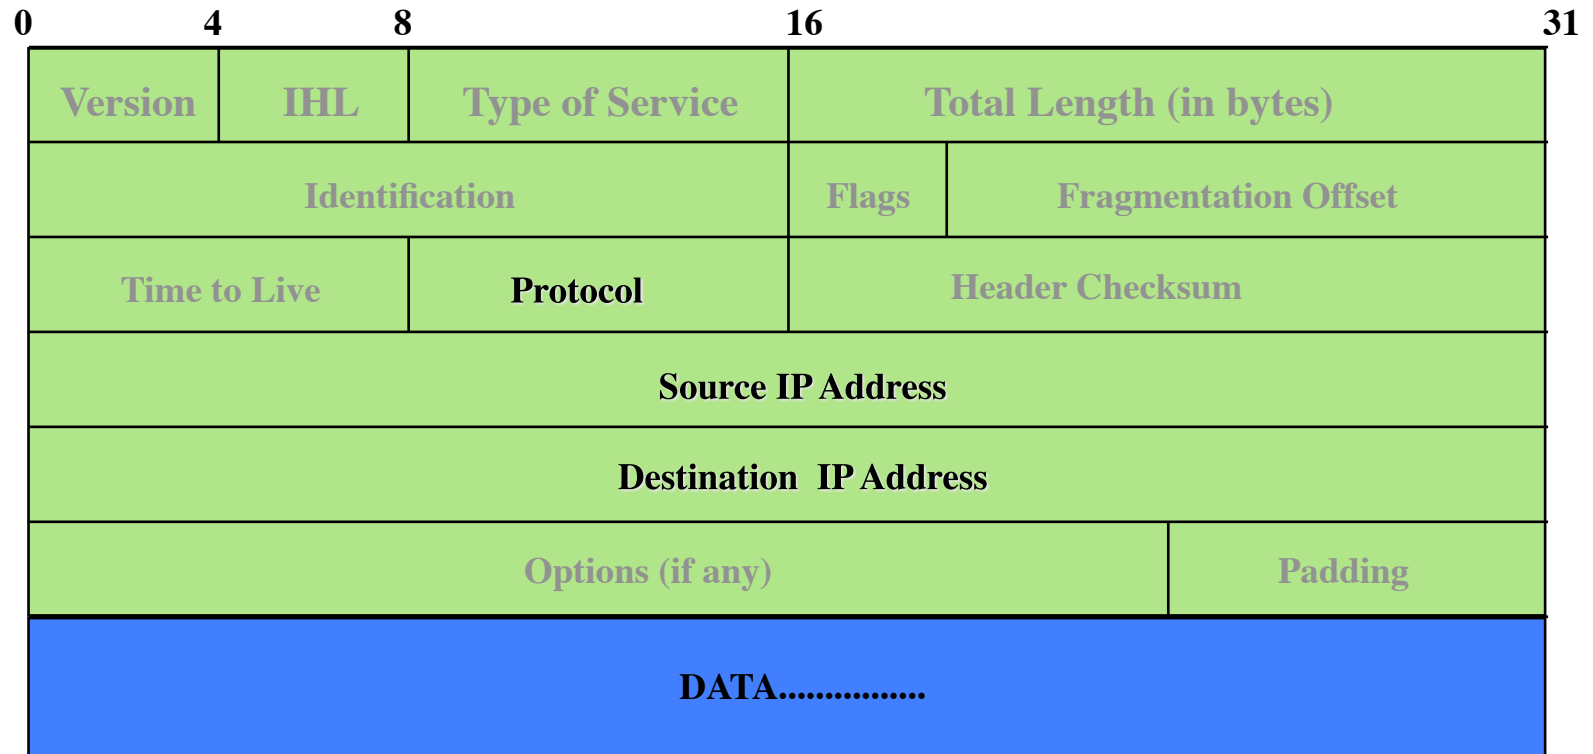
0 4 8 16 31

| Version | IHL | Type of Service | Total Length (in bytes) |
|---|---|---|---|
| Identification | | Flags | Fragmentation Offset |
| Time to Live | Protocol | Header Checksum | |
| Source IP Address | | | |
| Destination IP Address | | | |
| Options (if any) | | | Padding |

DATA...............